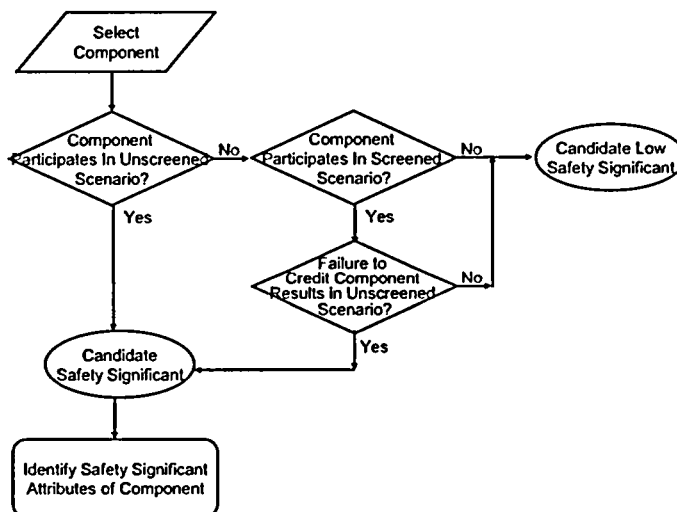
Select Component

Component Participates In Unscreened Scenario?

No

Component Participates In Screened Scenario?

No

Candidate Low Safety Significant

Yes

Yes

Failure to Credit Component Results In Unscreened Scenario?

No

Yes

Candidate Safety Significant

Identify Safety Significant Attributes of Component